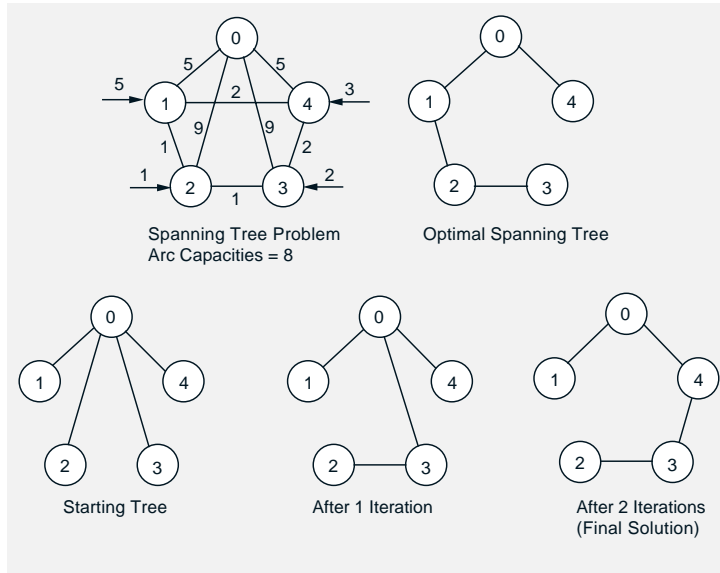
0
5
5
5
1
2
4
3
9
9
1
2
1
2
1
3
2

Spanning Tree Problem
Arc Capacities = 8

0
1
4
2
3

Optimal Spanning Tree

0
1
4
2
3

Starting Tree

0
1
4
2
3

After 1 Iteration

0
1
4
2
3

After 2 Iterations
(Final Solution)